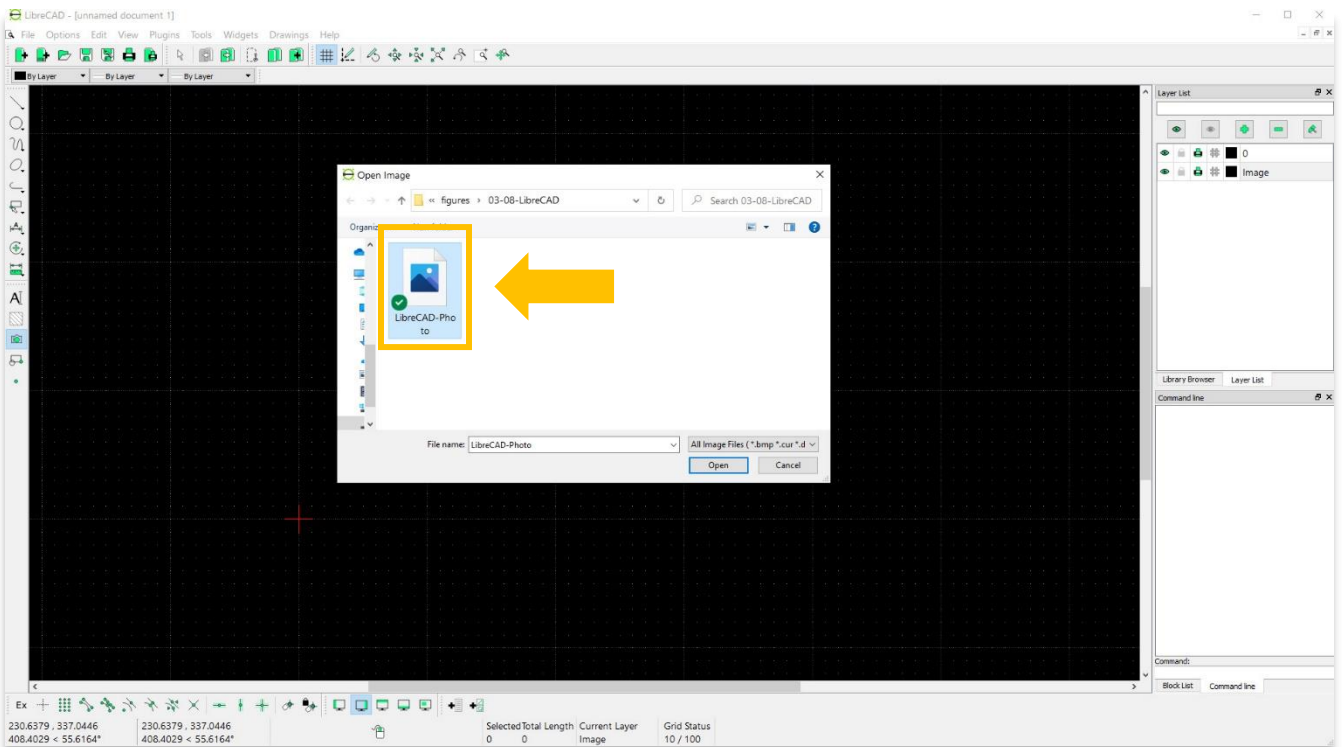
LibreCAD - [unnamed document 1]

File Options Edit View Plugins Tools Widgets Drawings Help

By Layer
By Layer
By Layer

Open Image

« figures › 03-08-LibreCAD

Search 03-08-LibreCAD

Organiz

LibreCAD-Photo

File name: LibreCAD-Photo

All Image Files (*.bmp *.cur *.d

Open

Cancel

Layer List

0

Image

Library Browser

Layer List

Command line

Command:

Block List

Command line

Ex

230.6379 , 337.0446
408.4029 < 55.6164°

230.6379 , 337.0446
408.4029 < 55.6164°

Selected
0

Total Length
0

Current Layer
Image

Grid Status
10 / 100